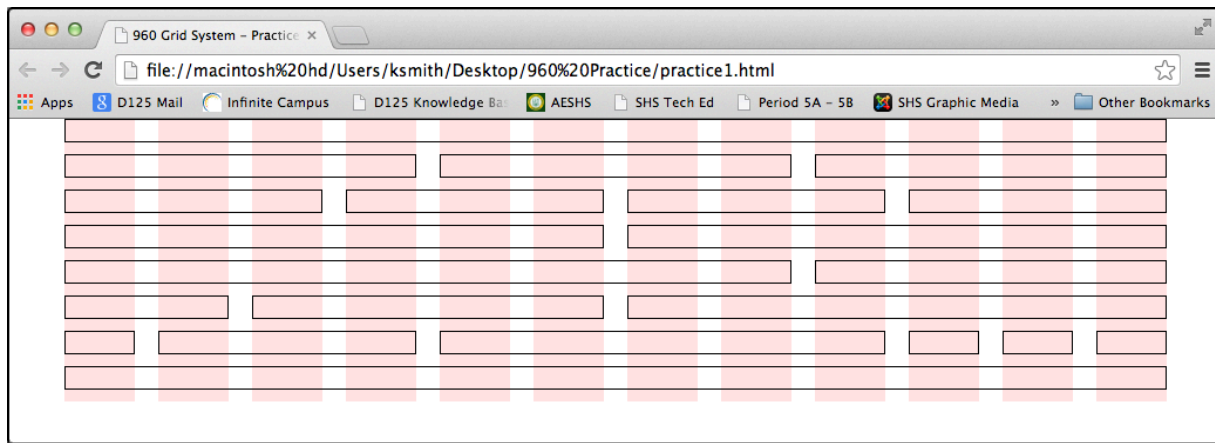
960 Grid System – Practice ×

file://macintosh%20hd/Users/ksmith/Desktop/960%20Practice/practice1.html

Apps D125 Mail Infinite Campus D125 Knowledge Ba AESHS SHS Tech Ed Period 5A – 5B SHS Graphic Media » Other Bookmarks